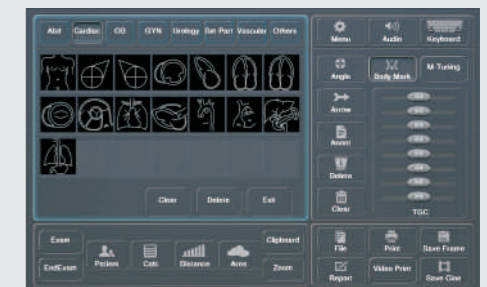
Abd Cardiac OB GYN Urology Sm Part Vascular Others

Clear Delete Exit

Menu Audio Keyboard

Angle Body Mark M-Tuning

Arrow

Annot

Delete

Clear

TGC

Exam

EndExam

Patient Calc Distance Area

Clipboard

Zoom

File Print Save Frame

Report Video Print Save Cine